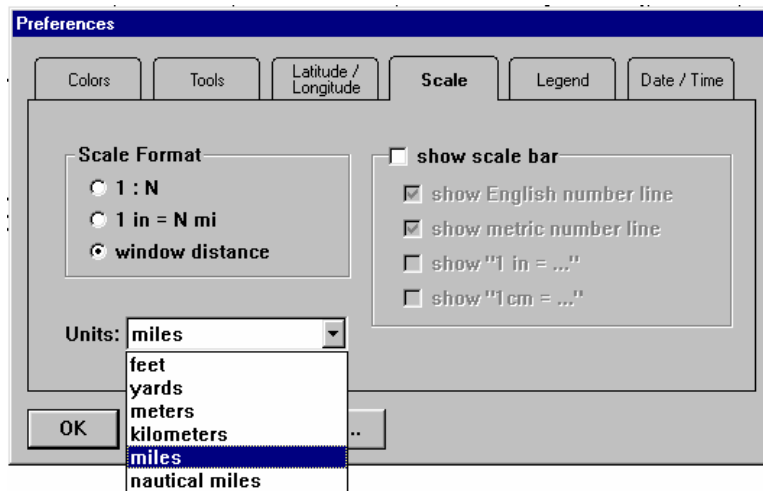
Preferences

Colors
Tools
Latitude / Longitude
Scale
Legend
Date / Time

Scale Format
1 : N
1 in = N mi
window distance

show scale bar
show English number line
show metric number line
show "1 in = ..."
show "1cm = ..."

Units: miles
feet
yards
meters
kilometers
miles
nautical miles

OK
..